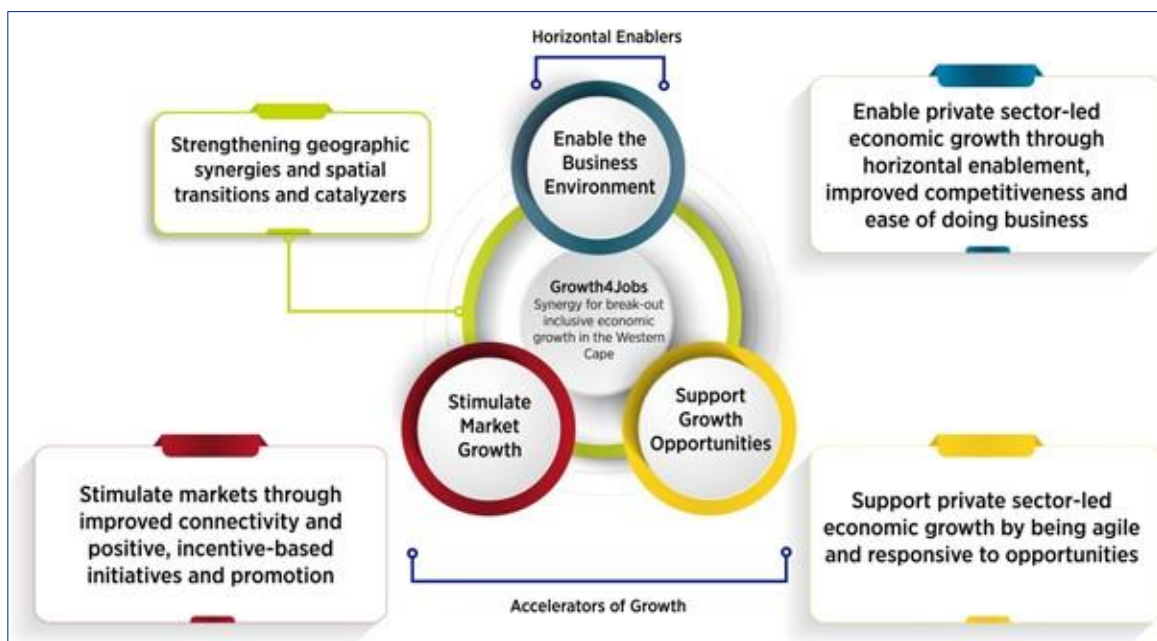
Horizontal Enablers

Strengthening geographic synergies and spatial transitions and catalyzers

Enable the Business Environment

Enable private sector-led economic growth through horizontal enablement, improved competitiveness and ease of doing business

Growth4Jobs
Synergy for break-out inclusive economic growth in the Western Cape

Stimulate Market Growth

Support Growth Opportunities

Stimulate markets through improved connectivity and positive, incentive-based initiatives and promotion

Support private sector-led economic growth by being agile and responsive to opportunities

Accelerators of Growth